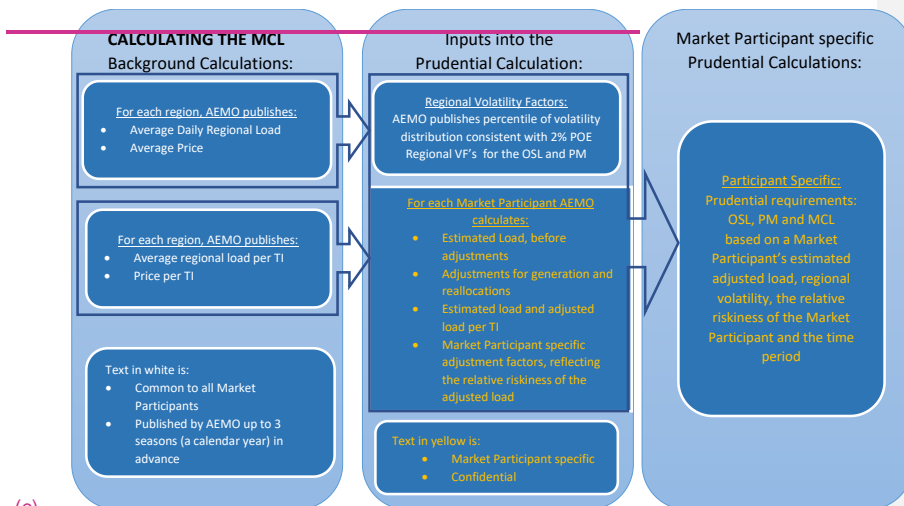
CALCULATING THE MCL
Background Calculations:

For each region, AEMO publishes:
- Average Daily Regional Load
- Average Price

For each region, AEMO publishes:
- Average regional load per TI
- Price per TI

Text in white is:
- Common to all Market Participants
- Published by AEMO up to 3 seasons (a calendar year) in advance

Inputs into the
Prudential Calculation:

Regional Volatility Factors:
AEMO publishes percentile of volatility distribution consistent with 2% POE Regional VF's for the OSL and PM

For each Market Participant AEMO calculates:
- Estimated Load, before adjustments
- Adjustments for generation and reallocations
- Estimated load and adjusted load per TI
- Market Participant specific adjustment factors, reflecting the relative riskiness of the adjusted load

Text in yellow is:
- Market Participant specific
- Confidential

Market Participant specific
Prudential Calculations:

Participant Specific:
Prudential requirements: OSL, PM and MCL based on a Market Participant's estimated adjusted load, regional volatility, the relative riskiness of the Market Participant and the time period

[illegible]